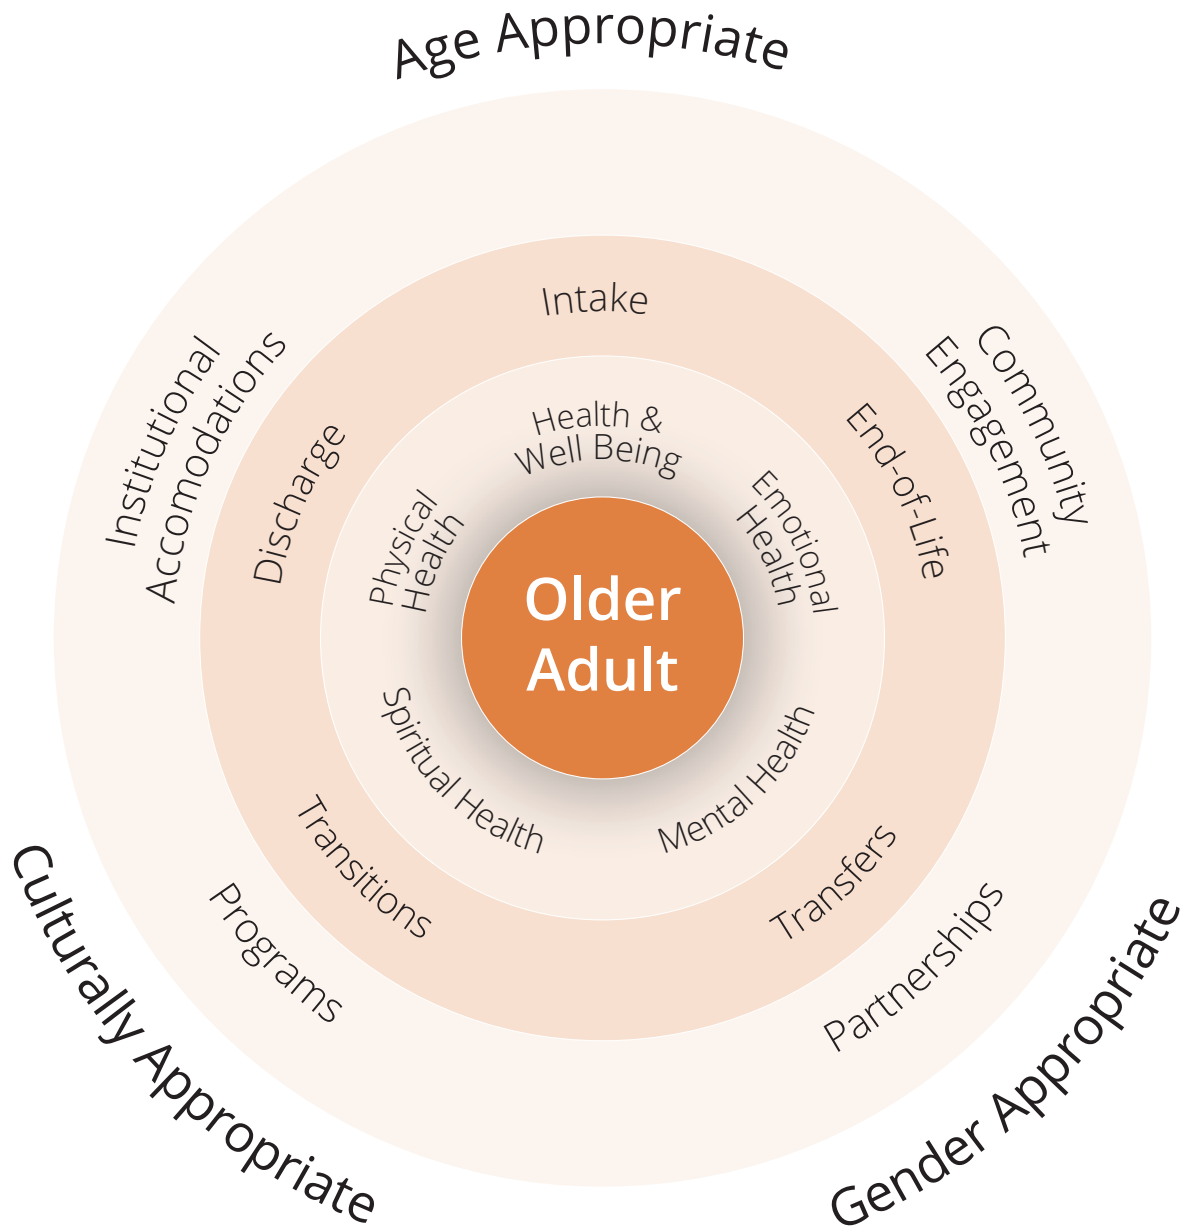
Age Appropriate

Institutional Accomodations

Community Engagement

Intake

Discharge

End-of-Life

Health & Well Being

Physical Health

Emotional Health

Older Adult

Spiritual Health

Mental Health

Transitions

Transfers

Programs

Partnerships

Culturally Appropriate

Gender Appropriate